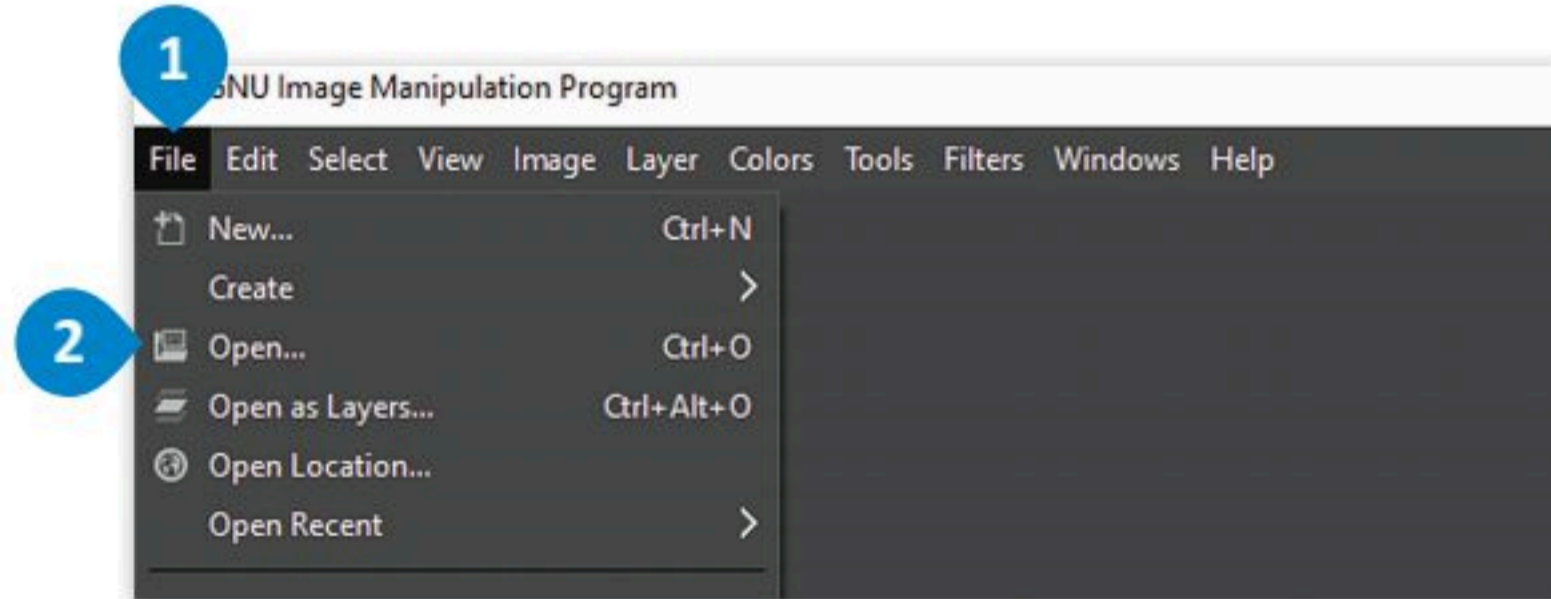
1

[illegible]NU Image Manipulation Program

File Edit Select View Image Layer Colors Tools Filters Windows Help

New... Ctrl+N

Create >

2

Open... Ctrl+O

Open as Layers... Ctrl+Alt+O

Open Location...

Open Recent >